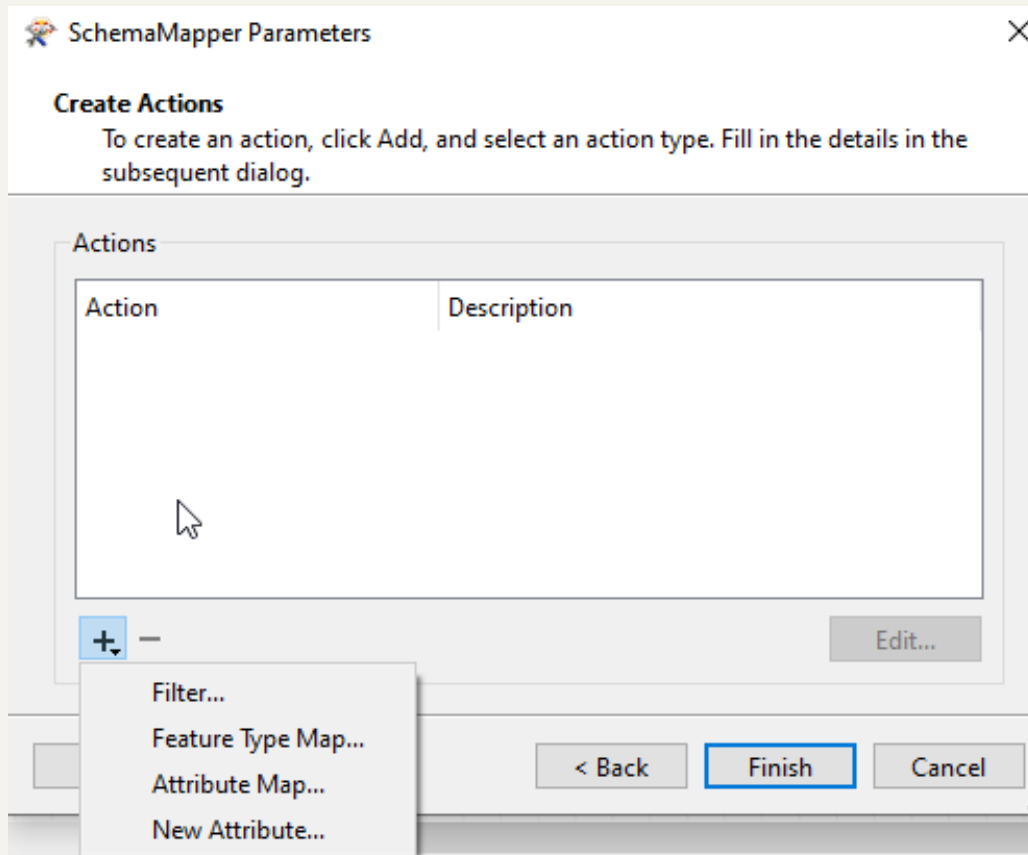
SchemaMapper Parameters

Create Actions
To create an action, click Add, and select an action type. Fill in the details in the subsequent dialog.

Actions

| Action | Description |
|---|---|

+ −

Edit...

Filter...
Feature Type Map...
Attribute Map...
New Attribute...

< Back
Finish
Cancel